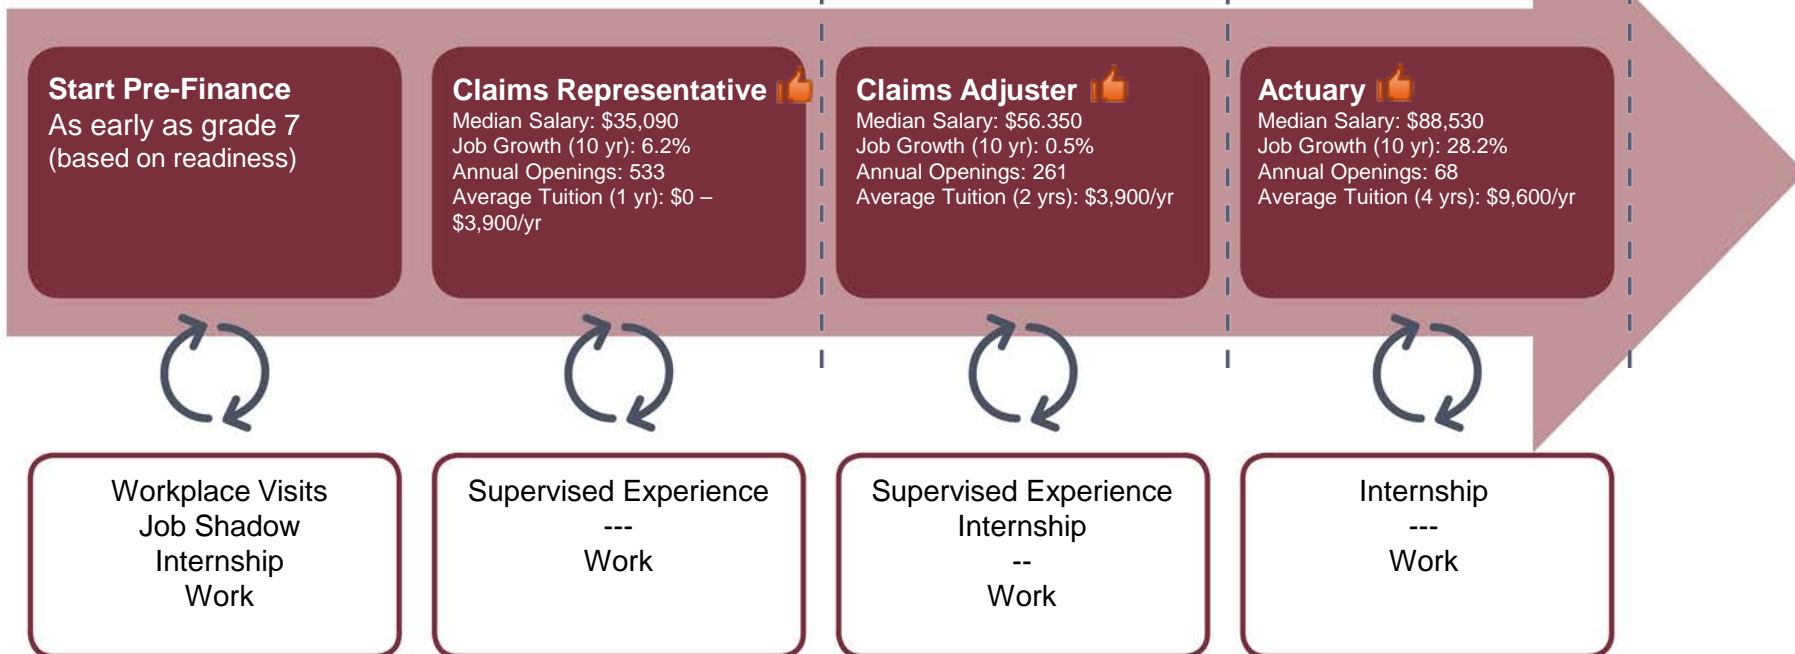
Start Pre-Finance
As early as grade 7
(based on readiness)

Claims Representative
Median Salary: \$35,090
Job Growth (10 yr): 6.2%
Annual Openings: 533
Average Tuition (1 yr): \$0 – \$3,900/yr

Claims Adjuster
Median Salary: \$56.350
Job Growth (10 yr): 0.5%
Annual Openings: 261
Average Tuition (2 yrs): \$3,900/yr

Actuary
Median Salary: \$88,530
Job Growth (10 yr): 28.2%
Annual Openings: 68
Average Tuition (4 yrs): \$9,600/yr

Workplace Visits
Job Shadow
Internship
Work

Supervised Experience
---
Work

Supervised Experience
Internship
--
Work

Internship
---
Work